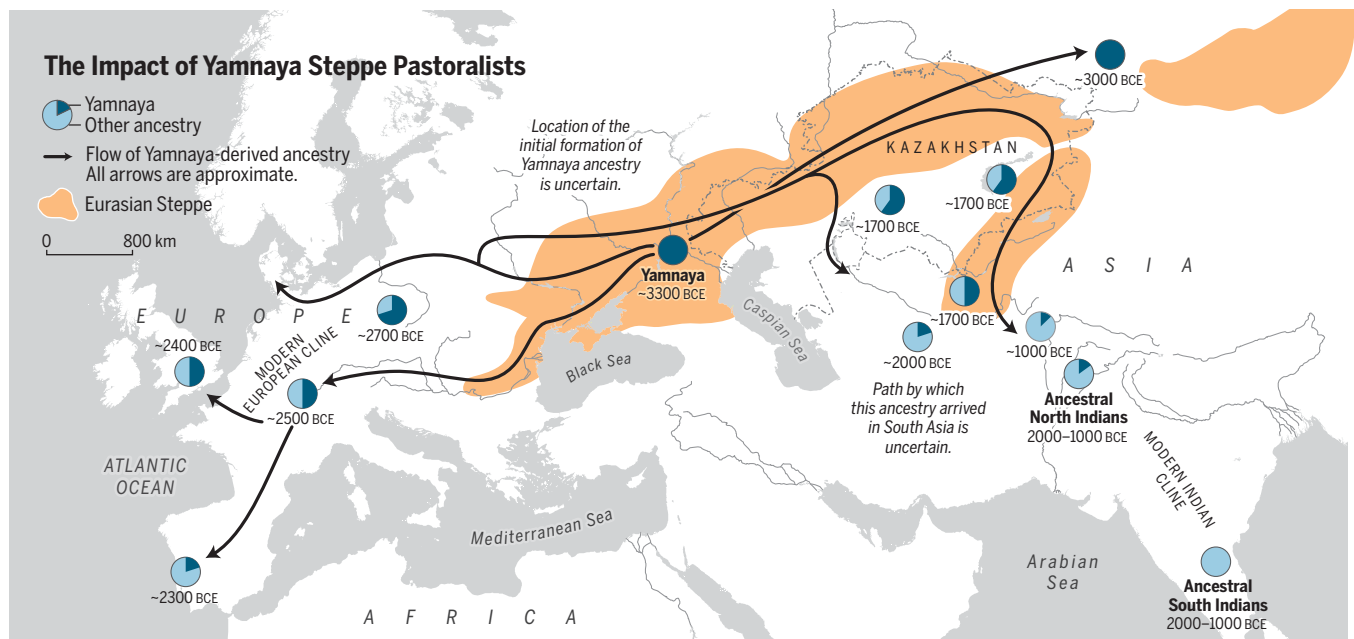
The Impact of Yamnaya Steppe Pastoralists

Yamnaya
Other ancestry

Flow of Yamnaya-derived ancestry
All arrows are approximate.

Eurasian Steppe

0 800 km

Location of the initial formation of Yamnaya ancestry is uncertain.

~3000 BCE

KAZAKHSTAN

~1700 BCE

~1700 BCE

Yamnaya
~3300 BCE

A S I A

~1700 BCE

E U R O P E

~2700 BCE

~2400 BCE

MODERN EUROPEAN CLINE

~2000 BCE

~1000 BCE

Caspian Sea

Black Sea

~2500 BCE

Path by which this ancestry arrived in South Asia is uncertain.

Ancestral North Indians
2000–1000 BCE

MODERN INDIAN CLINE

ATLANTIC OCEAN

Mediterranean Sea

Arabian Sea

~2300 BCE

A F R I C A

Ancestral South Indians
2000–1000 BCE